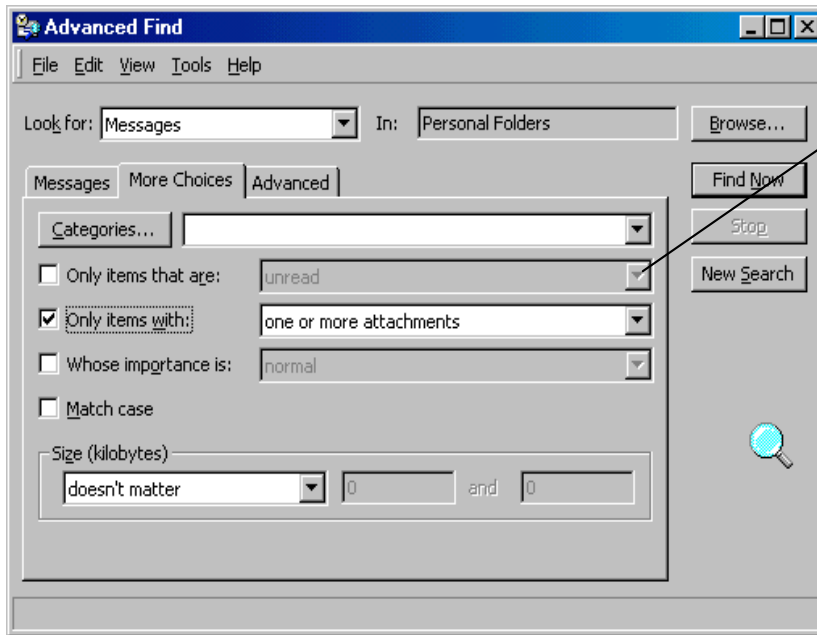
Advanced Find

File Edit View Tools Help

Look for: Messages In: Personal Folders Browse...

Messages More Choices Advanced

Find Now

Stop

New Search

Categories...

Only items that are: unread

Only items with: one or more attachments

Whose importance is: normal

Match case

Size (kilobytes)

doesn't matter 0 and 0